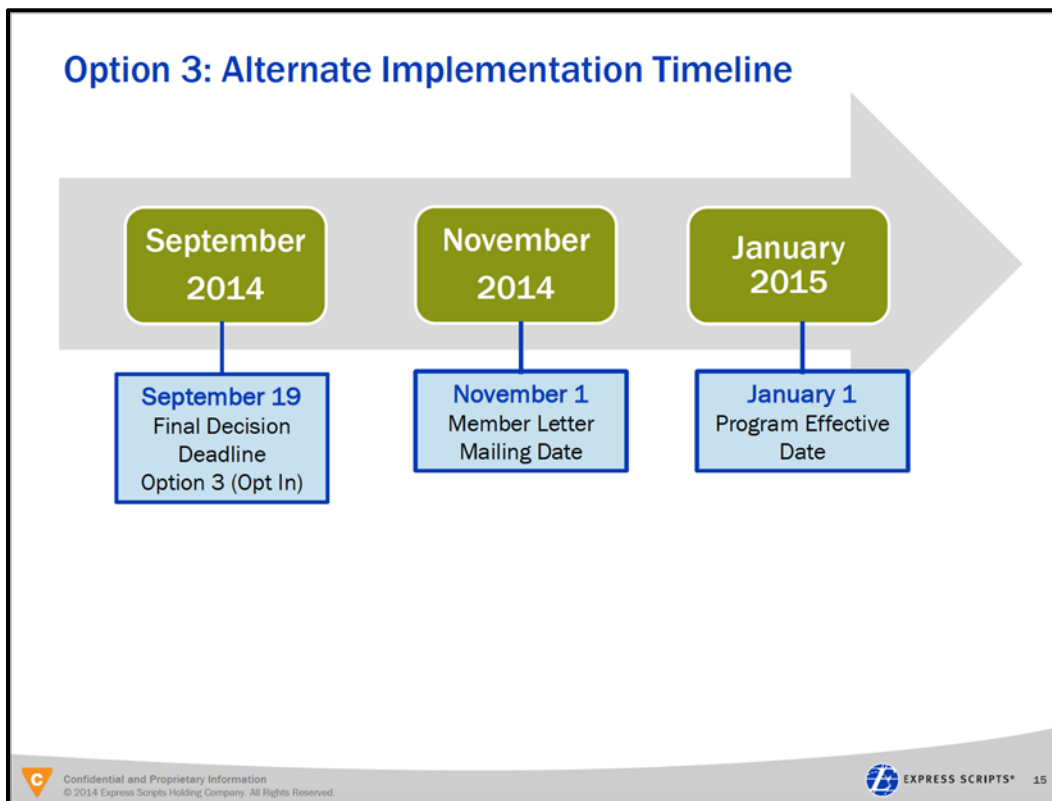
Option 3: Alternate Implementation Timeline

September 2014

November 2014

January 2015

September 19
Final Decision Deadline
Option 3 (Opt In)

November 1
Member Letter Mailing Date

January 1
Program Effective Date

C

Confidential and Proprietary Information
© 2014 Express Scripts Holding Company. All Rights Reserved.

EXPRESS SCRIPTS® 15